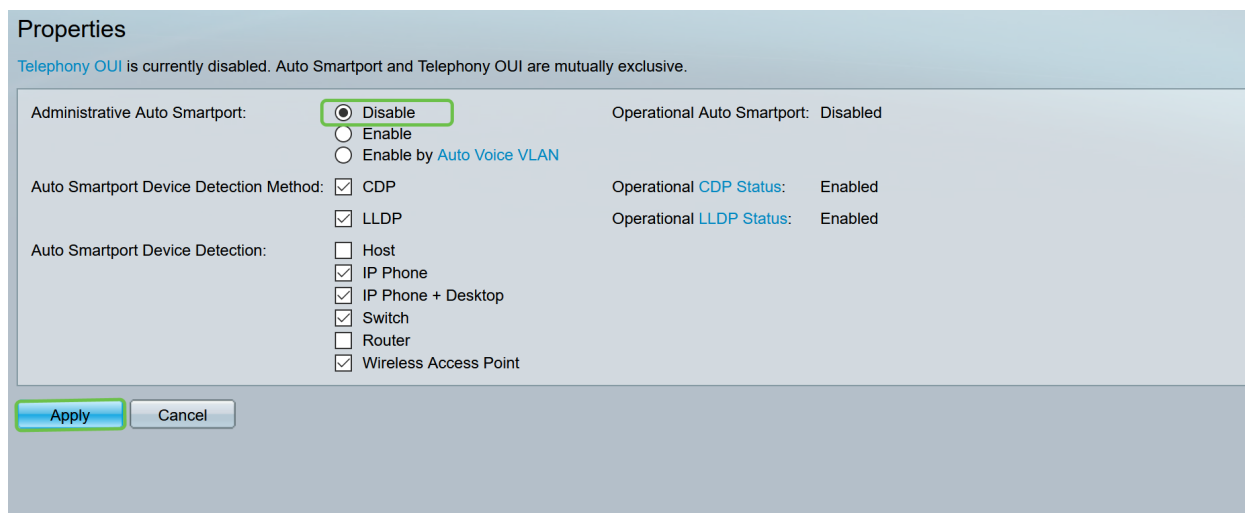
Properties

Telephony OUI is currently disabled. Auto Smartport and Telephony OUI are mutually exclusive.

Administrative Auto Smartport: Disable
Enable
Enable by Auto Voice VLAN

Operational Auto Smartport: Disabled

Auto Smartport Device Detection Method: CDP
LLDP

Operational CDP Status: Enabled
Operational LLDP Status: Enabled

Auto Smartport Device Detection: Host
IP Phone
IP Phone + Desktop
Switch
Router
Wireless Access Point

Apply Cancel